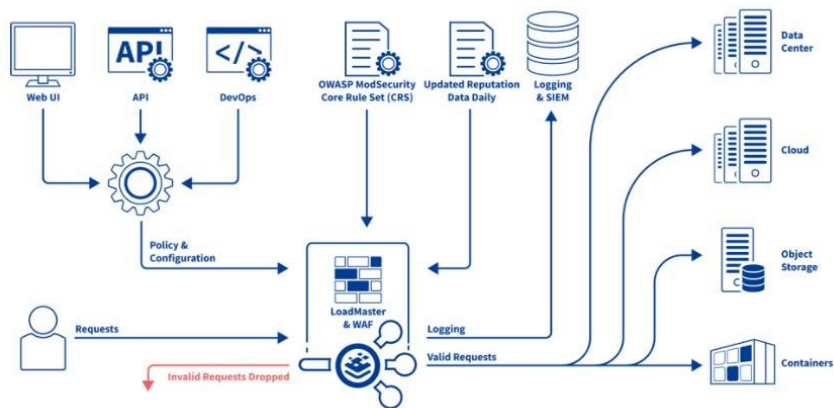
API

Web UI

API

DevOps

OWASP ModSecurity Core Rule Set (CRS)

Updated Reputation Data Daily

Logging & SIEM

Data Center

Cloud

Object Storage

Containers

Policy & Configuration

LoadMaster & WAF

Requests

Logging

Valid Requests

Invalid Requests Dropped